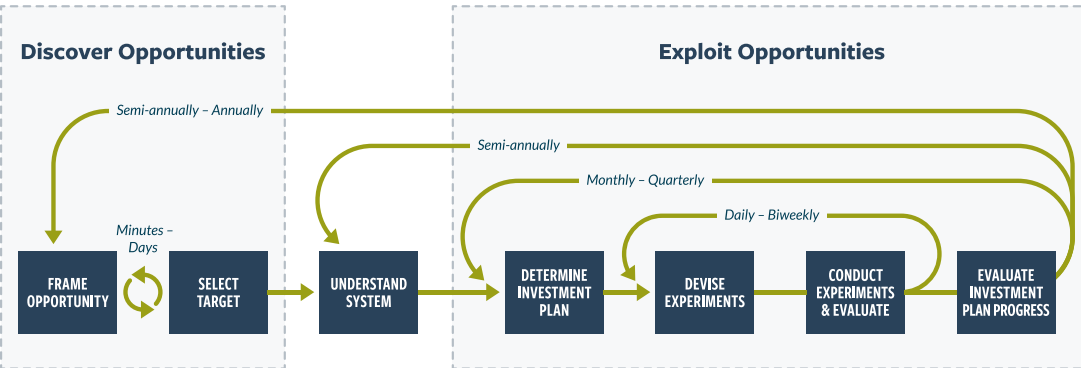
Discover Opportunities

Exploit Opportunities

Semi-annually – Annually

Semi-annually

Monthly – Quarterly

Daily – Biweekly

Minutes – Days

FRAME OPPORTUNITY

SELECT TARGET

UNDERSTAND SYSTEM

DETERMINE INVESTMENT PLAN

DEVISE EXPERIMENTS

CONDUCT EXPERIMENTS & EVALUATE

EVALUATE INVESTMENT PLAN PROGRESS